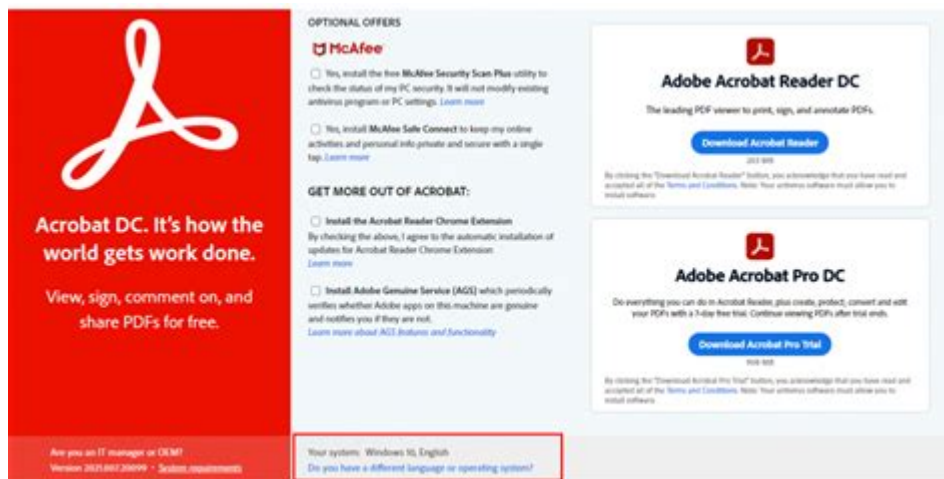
Acrobat DC. It's how the world gets work done.

View, sign, comment on, and share PDFs for free.

Are you an IT manager or OEM?
Version 2021.007.20099 · System requirements

OPTIONAL OFFERS

McAfee

Yes, install the free McAfee Security Scan Plus utility to check the status of my PC security. It will not modify existing antivirus program or PC settings. Learn more

Yes, install McAfee Safe Connect to keep my online activities and personal info private and secure with a single tap. Learn more

GET MORE OUT OF ACROBAT:

Install the Acrobat Reader Chrome Extension
By checking the above, I agree to the automatic installation of updates for Acrobat Reader Chrome Extension
Learn more

Install Adobe Genuine Service (AGS) which periodically verifies whether Adobe apps on this machine are genuine and notifies you if they are not.
Learn more about AGS features and functionality

Your system: Windows 10, English
Do you have a different language or operating system?

Adobe Acrobat Reader DC

The leading PDF viewer to print, sign, and annotate PDFs.

Download Acrobat Reader

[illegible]

By clicking the "Download Acrobat Reader" button, you acknowledge that you have read and accepted all of the Terms and Conditions. Note: Your antivirus software must allow you to install software.

Adobe Acrobat Pro DC

Do everything you can do in Acrobat Reader, plus create, protect, convert and edit your PDFs with a 7-day free trial. Continue viewing PDFs after trial ends.

Download Acrobat Pro Trial

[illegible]

By clicking the "Download Acrobat Pro Trial" button, you acknowledge that you have read and accepted all of the Terms and Conditions. Note: Your antivirus software must allow you to install software.